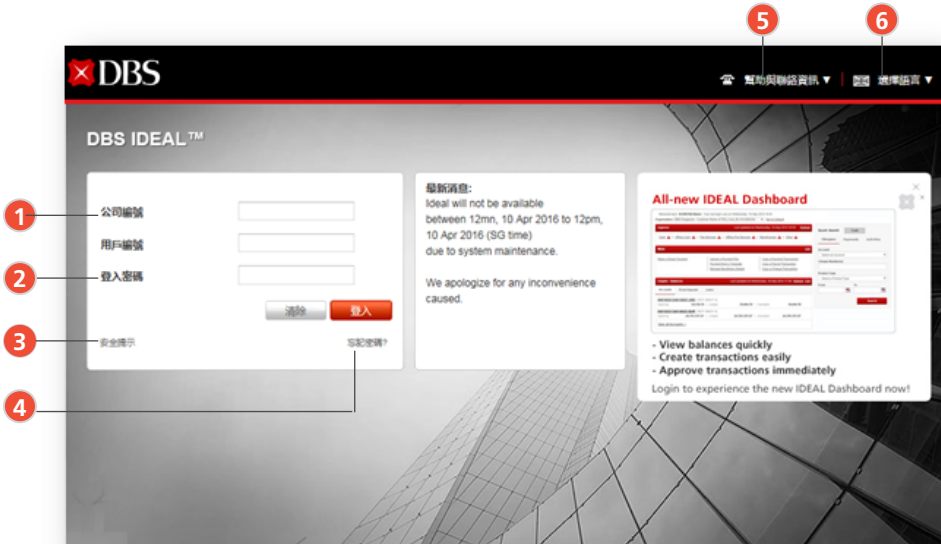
DBS

5

6

幫助與聯絡資訊 ▼

選擇語言 ▼

DBS IDEAL™

1

公司編號

用戶編號

2

登入密碼

清除

登入

3

安全提示

忘記密碼?

4

最新消息:
Ideal will not be available between 12mn, 10 Apr 2016 to 12pm, 10 Apr 2016 (SG time) due to system maintenance.

We apologize for any inconvenience caused.

All-new IDEAL Dashboard

- View balances quickly
- Create transactions easily
- Approve transactions immediately

Login to experience the new IDEAL Dashboard now!